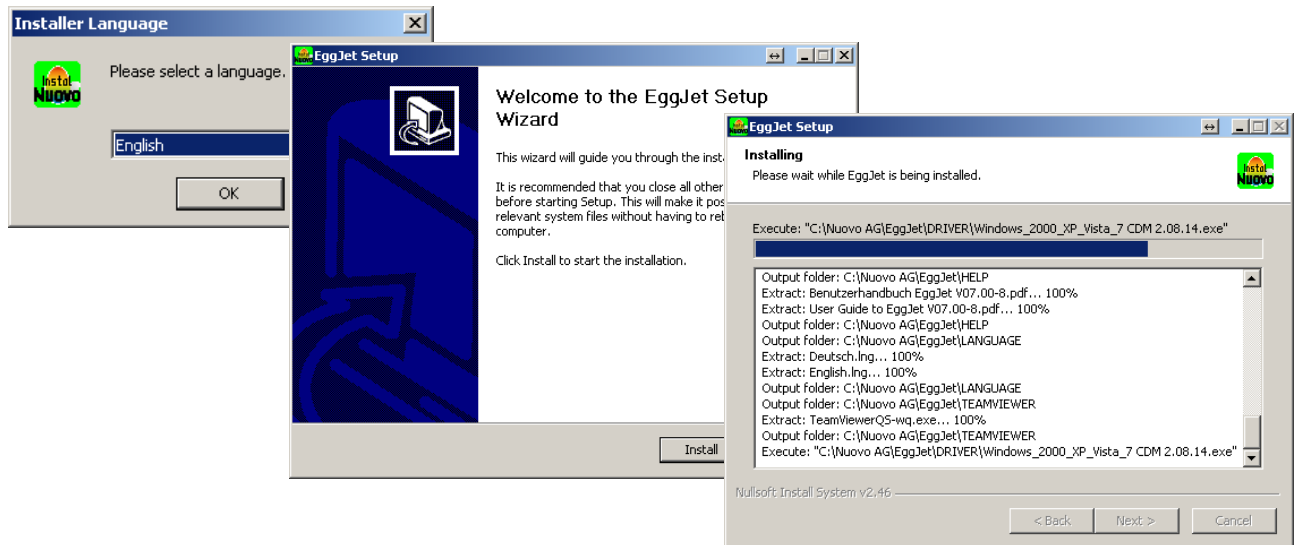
Installer Language

Instal Nuovo

Please select a language.

English

OK

EggJet Setup

Welcome to the EggJet Setup Wizard

This wizard will guide you through the insta

It is recommended that you close all other before starting Setup. This will make it pos relevant system files without having to reb computer.

Click Install to start the installation.

Install

EggJet Setup

Installing

Please wait while EggJet is being installed.

Instal Nuovo

Execute: "C:\Nuovo AG\EggJet\DRIVER\Windows_2000_XP_Vista_7 CDM 2.08.14.exe"

Output folder: C:\Nuovo AG\EggJet\HELP
Extract: Benutzerhandbuch EggJet V07.00-8.pdf... 100%
Extract: User Guide to EggJet V07.00-8.pdf... 100%
Output folder: C:\Nuovo AG\EggJet\HELP
Output folder: C:\Nuovo AG\EggJet\LANGUAGE
Extract: Deutsch.lng... 100%
Extract: English.lng... 100%
Output folder: C:\Nuovo AG\EggJet\LANGUAGE
Output folder: C:\Nuovo AG\EggJet\TEAMVIEWER
Extract: TeamViewerQS-wq.exe... 100%
Output folder: C:\Nuovo AG\EggJet\TEAMVIEWER
Execute: "C:\Nuovo AG\EggJet\DRIVER\Windows_2000_XP_Vista_7 CDM 2.08.14.exe"

Nullsoft Install System v2.46

< Back

Next >

Cancel